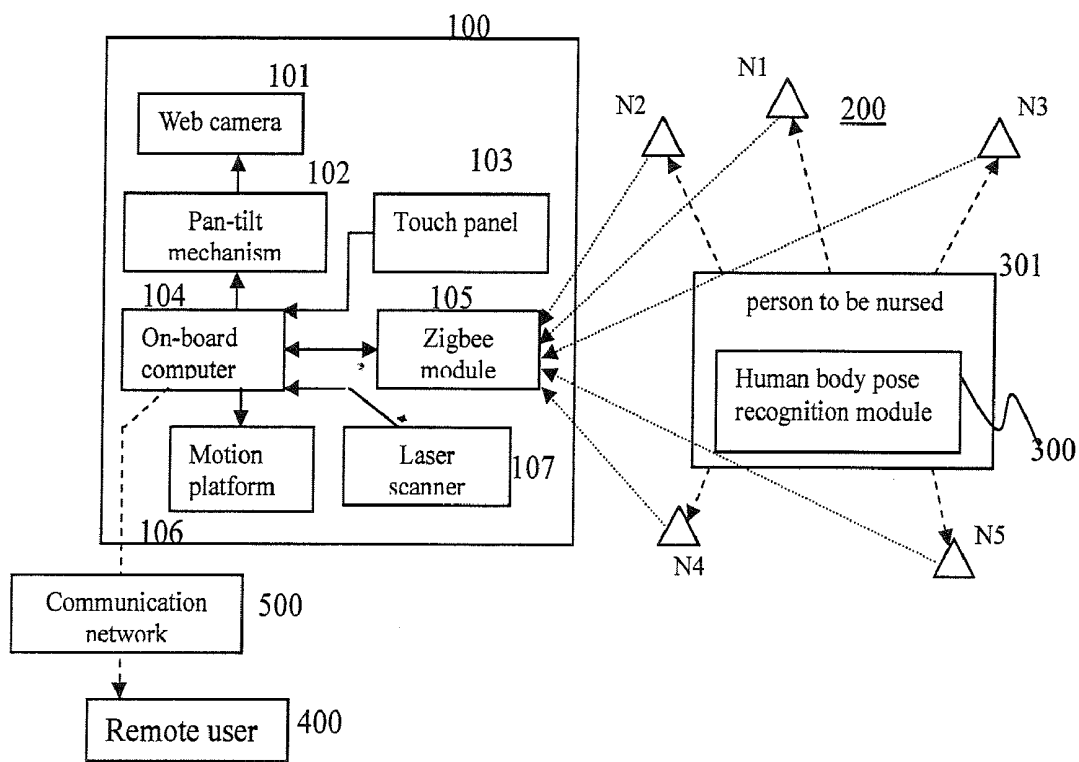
100

101

Web camera

102

Pan-tilt mechanism

103

Touch panel

104

On-board computer

105

Zigbee module

Motion platform

Laser scanner

107

106

N1

N2

200

N3

301

person to be nursed

Human body pose recognition module

300

N4

N5

Communication network

500

Remote user

400